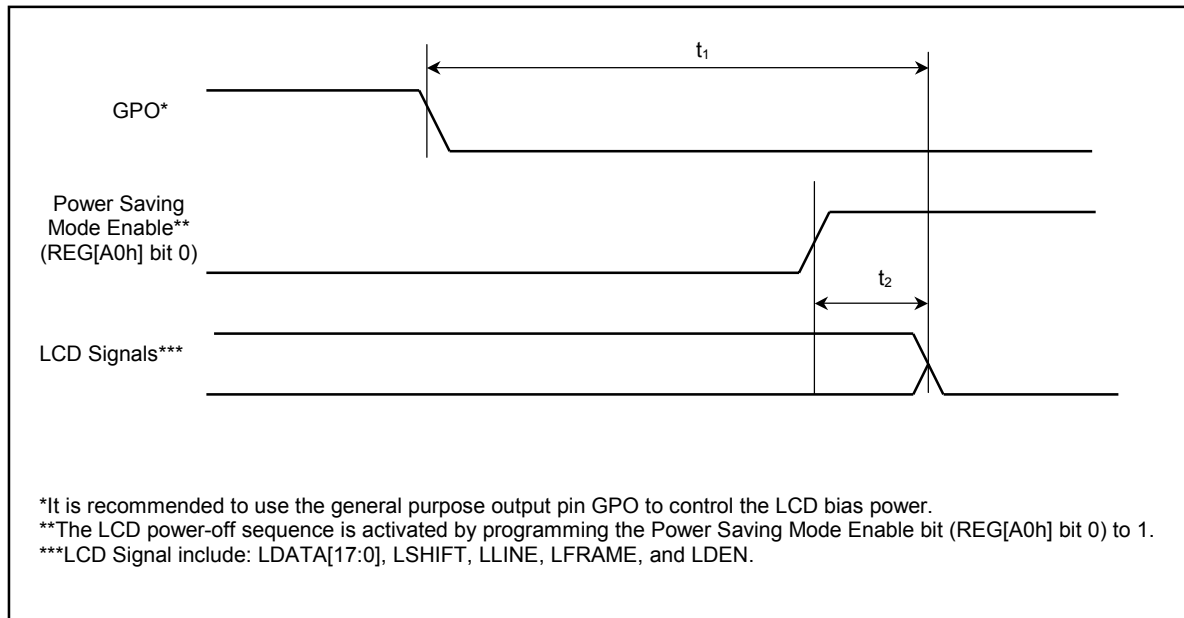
$t_1$

GPO*

Power Saving Mode Enable** (REG[A0h] bit 0)

$t_2$

LCD Signals***

*It is recommended to use the general purpose output pin GPO to control the LCD bias power.
**The LCD power-off sequence is activated by programming the Power Saving Mode Enable bit (REG[A0h] bit 0) to 1.
***LCD Signal include: LDATA[17:0], LSHIFT, LLINE, LFRAME, and LDEN.